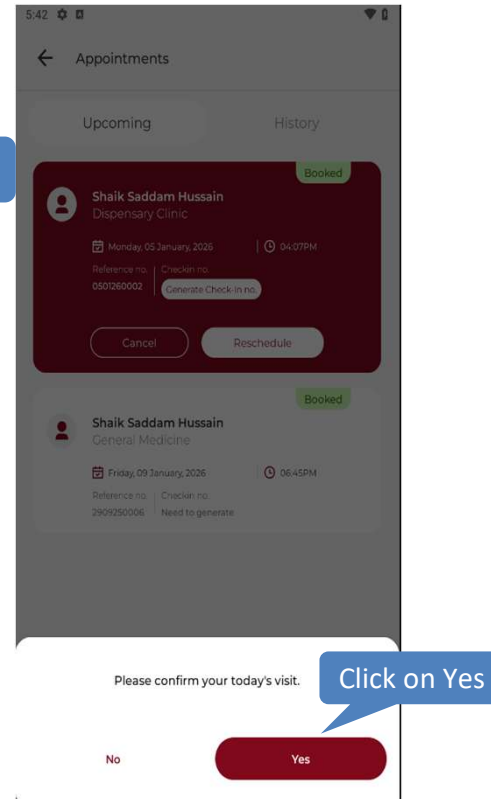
5:42

Appointments

Upcoming

History

Booked

Shaik Saddam Hussain

Dispensary Clinic

Monday, 05 January, 2026

04:07PM

Reference no.

Checkin no.

0501260002

Generate Check-in no.

Cancel

Reschedule

Booked

Shaik Saddam Hussain

General Medicine

Friday, 09 January, 2026

06:45PM

Reference no.

Checkin no.

2909250006

Need to generate

Please confirm your today's visit.

Click on Yes

No

Yes